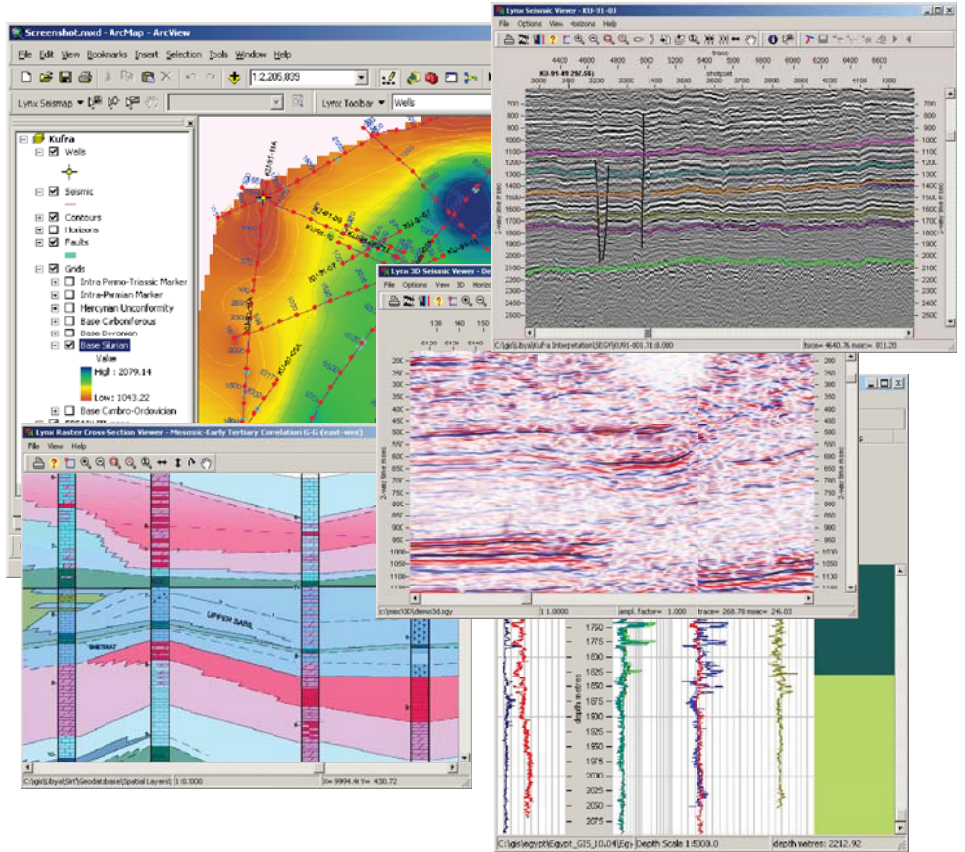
Screenshot.mxd - ArcMap - ArcView

File Edit View Bookmarks Insert Selection Tools Window Help

1:2,205,839

Lynx Seismap

Lynx Toolbar

Wells

Kufra

Wells

Seismic

Contours

Horizons

Faults

Grids

Intra Permo-Triassic Marker

Intra-Permian Marker

Hercynian Unconformity

Base Carboniferous

Base Devonian

Base Silurian

Value

High : 2079.14

Low : 1043.22

Base Cambro-Ordovician

Lynx Seismic Viewer - KU-91-03

File Options View Horizons Help

trace

4400 4600 4800 5000 5200 5400 5600 5800 6000 6200 6400 6600

shotpoint

700 800 900 1000 1100 1200 1300 1400 1500 1600 1700 1800 1900 2000 2100 2200 2300 2400 2500

2-way time msec

C:\gis\Libya\Kufra Interpretation\SEGY\KU91-001.1t.0.000

trace= 4640.76 msec= 811.20

Lynx 3D Seismic Viewer - De

File Options View 3D Horiz

130 140 150

200 250 300 350 400 450 500 550 600 650 700 750 800 850 900 950 1000 1050 1100

2-way time msec

c:\misc\3D\demo3d.sgy

1 1.0000

ampl. factor= 1.000

trace= 268.78 msec= 246.03

Lynx Raster Cross-Section Viewer - Mesozoic-Early Tertiary Correlation G-G (east-west)

File View Help

UPPER SARIL

SHETRAT

C:\gis\Libya\Sirt\Geodatabase\Spatial Layers\ 1:0.000

X= 9994.4 Y= 430.72

1750 1775 1800 1825 1850 1875 1900 1925 1950 1975 2000 2025 2050 2075

depth metres

C:\gis\egypt\Egypt_GIS_10.04\Egy

Depth Scale 1:5000.0

depth metres: 2212.92